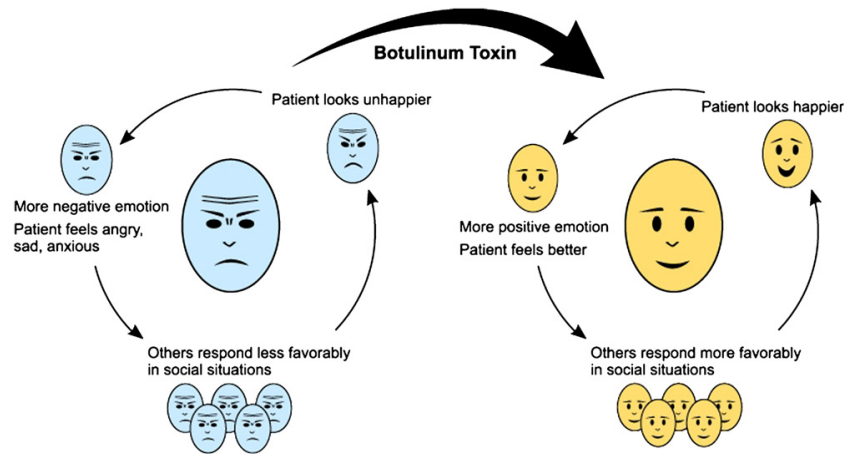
Botulinum Toxin

Patient looks unhappier

More negative emotion
Patient feels angry, sad, anxious

Others respond less favorably in social situations

Patient looks happier

More positive emotion
Patient feels better

Others respond more favorably in social situations